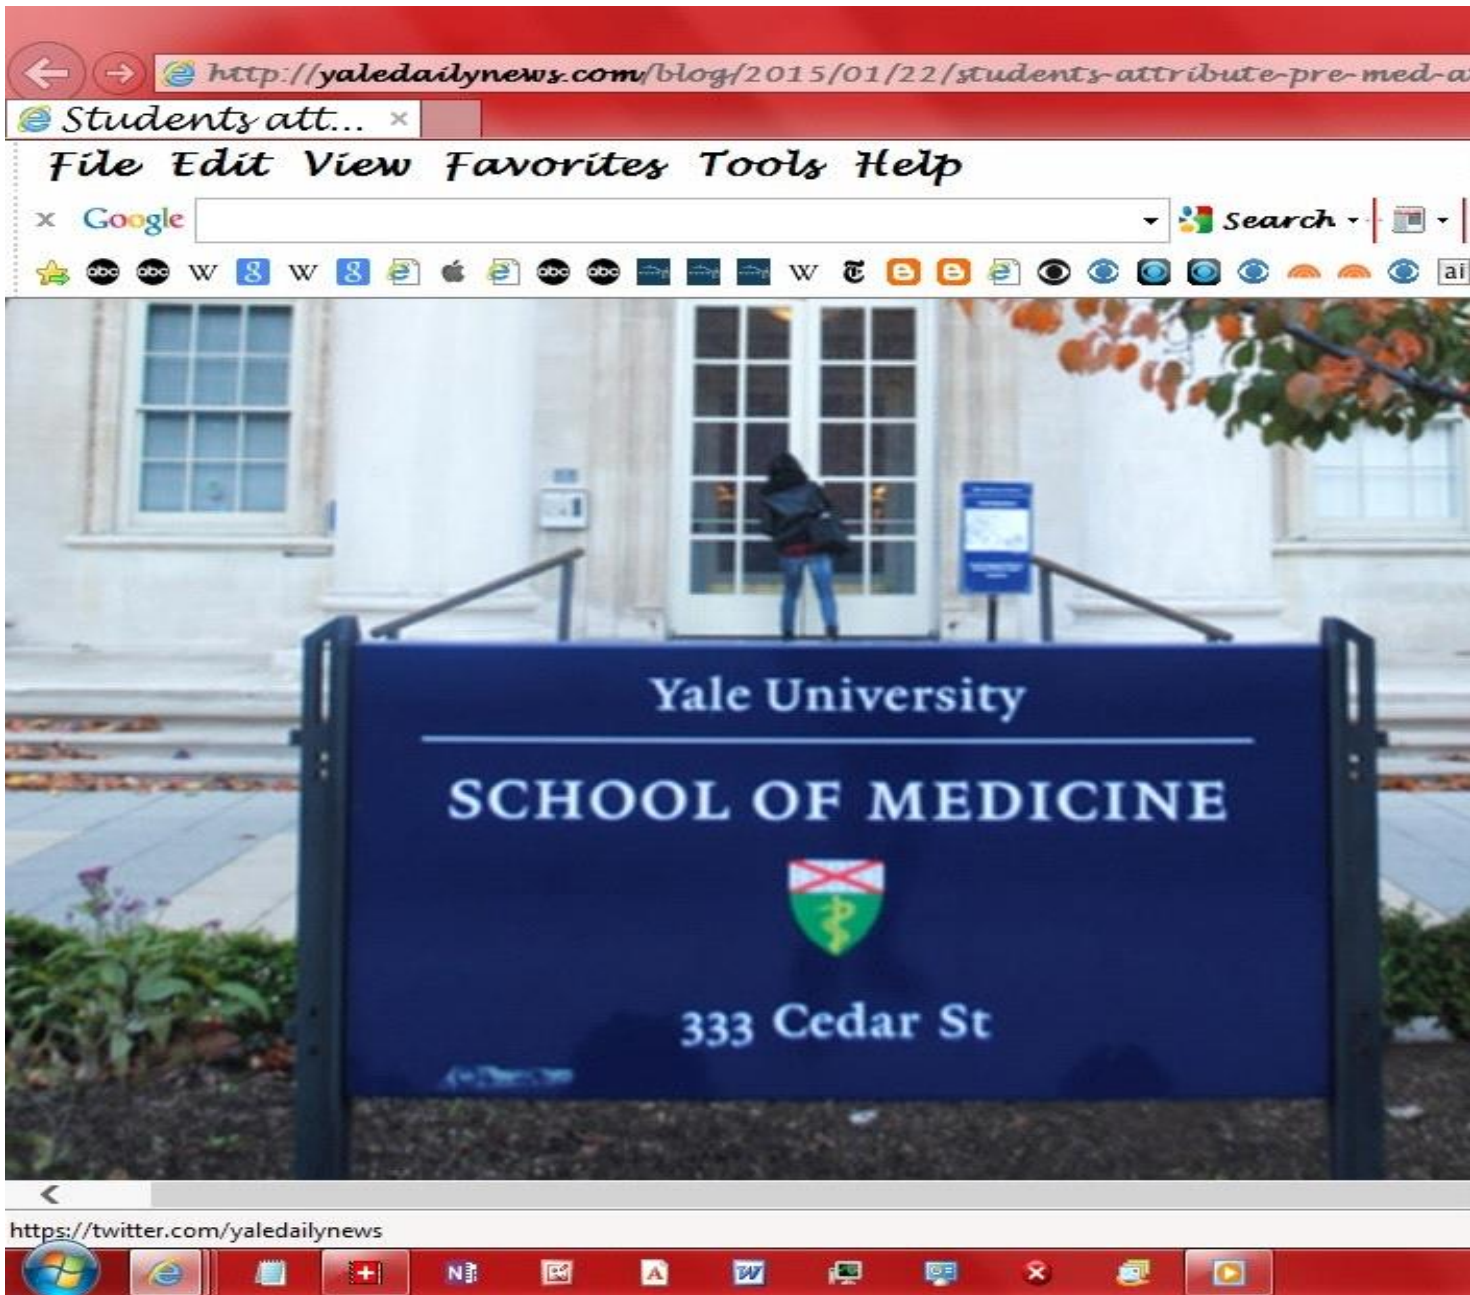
http://yaledailynews.com/blog/2015/01/22/students-attribute-pre-med-a

Students att... ×

File Edit View Favorites Tools Help

× Google

Search

W W W ai

Yale University

SCHOOL OF MEDICINE

333 Cedar St

https://twitter.com/yaledailynews